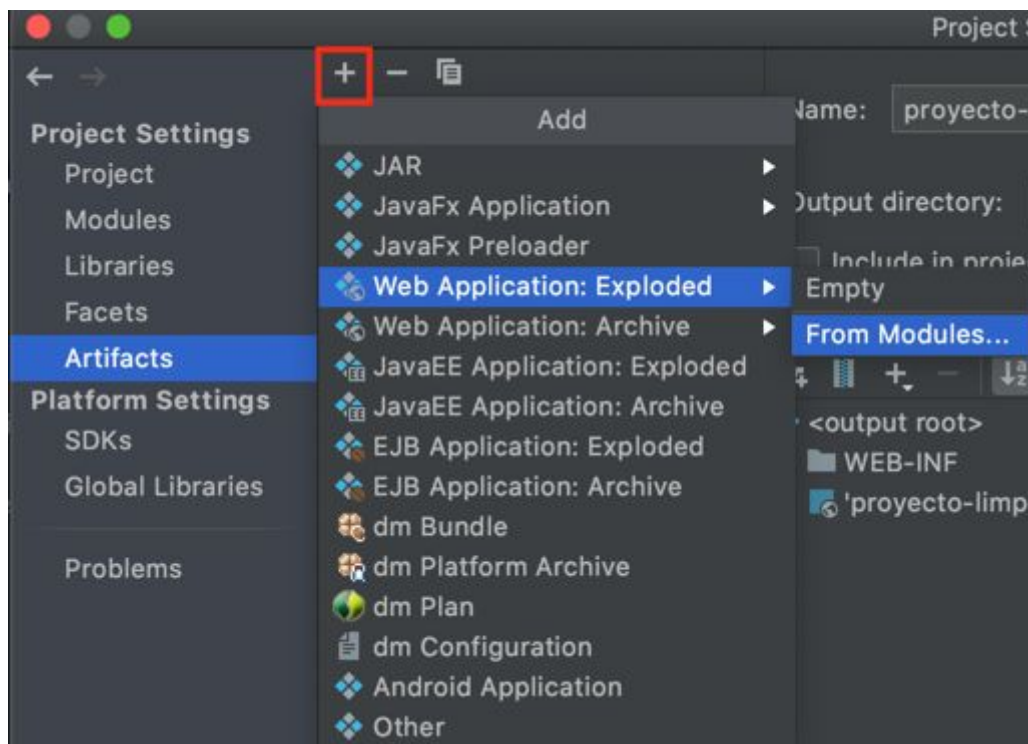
Project S

Project Settings
Project
Modules
Libraries
Facets
Artifacts
Platform Settings
SDKs
Global Libraries

Problems

Add
JAR
JavaFx Application
JavaFx Preloader
Web Application: Exploded
Web Application: Archive
JavaEE Application: Exploded
JavaEE Application: Archive
EJB Application: Exploded
EJB Application: Archive
dm Bundle
dm Platform Archive
dm Plan
dm Configuration
Android Application
Other

Empty
From Modules...

Name: proyecto-
Output directory:
Include in proje
<output root>
WEB-INF
'proyecto-limp